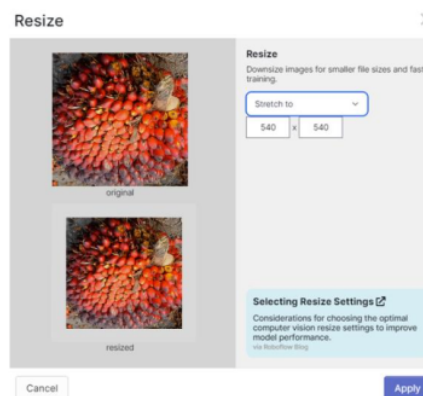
Resize

original

resized

Resize
Downsize images for smaller file sizes and fast training.

Stretch to

540 x 540

Selecting Resize Settings
Considerations for choosing the optimal computer vision resize settings to improve model performance.
via Roboflow Blog

Cancel

Apply